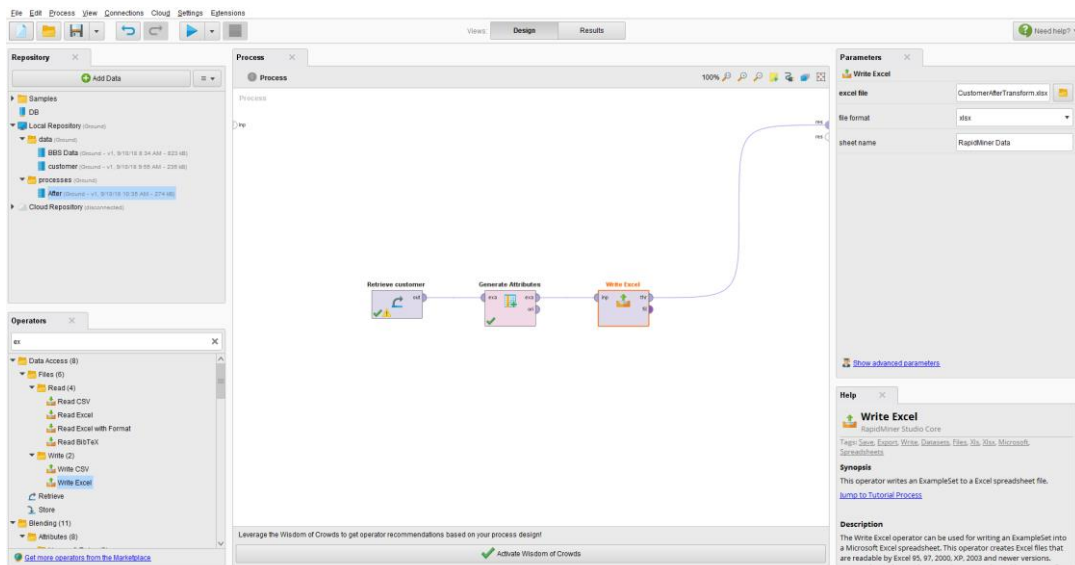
File Edit Process View Connections Cloud Settings Extensions

Views: Design Results

Need help?

Repository

Add Data

Samples
DB
Local Repository (Ground)
data (Ground)
BBS Data (Ground – v1, 9/10/18 8:34 AM – 833 kB)
customer (Ground – v1, 9/10/18 9:55 AM – 236 kB)
processes (Ground)
After (Ground – v1, 9/10/18 10:35 AM – 274 kB)
Cloud Repository (disconnected)

Operators

ex

Data Access (8)
Files (6)
Read (4)
Read CSV
Read Excel
Read Excel with Format
Read BibTeX
Write (2)
Write CSV
Write Excel
Retrieve
Store
Blending (11)
Attributes (8)

Get more operators from the Marketplace

Process

Process

100%

Process

inp

res
res

Retrieve customer
out

Generate Attributes
exa exa
ori

Write Excel
inp thr
fil

Leverage the Wisdom of Crowds to get operator recommendations based on your process design!

Activate Wisdom of Crowds

Parameters

Write Excel

excel file CustomerAfterTransform.xlsx
file format xlsx
sheet name RapidMiner Data

Show advanced parameters

Help

Write Excel
RapidMiner Studio Core

Tags: Save, Export, Write, Datasets, Files, Xls, Xlsx, Microsoft, Spreadsheets

Synopsis
This operator writes an ExampleSet to a Excel spreadsheet file.
Jump to Tutorial Process

Description
The Write Excel operator can be used for writing an ExampleSet into a Microsoft Excel spreadsheet. This operator creates Excel files that are readable by Excel 95, 97, 2000, XP, 2003 and newer versions.